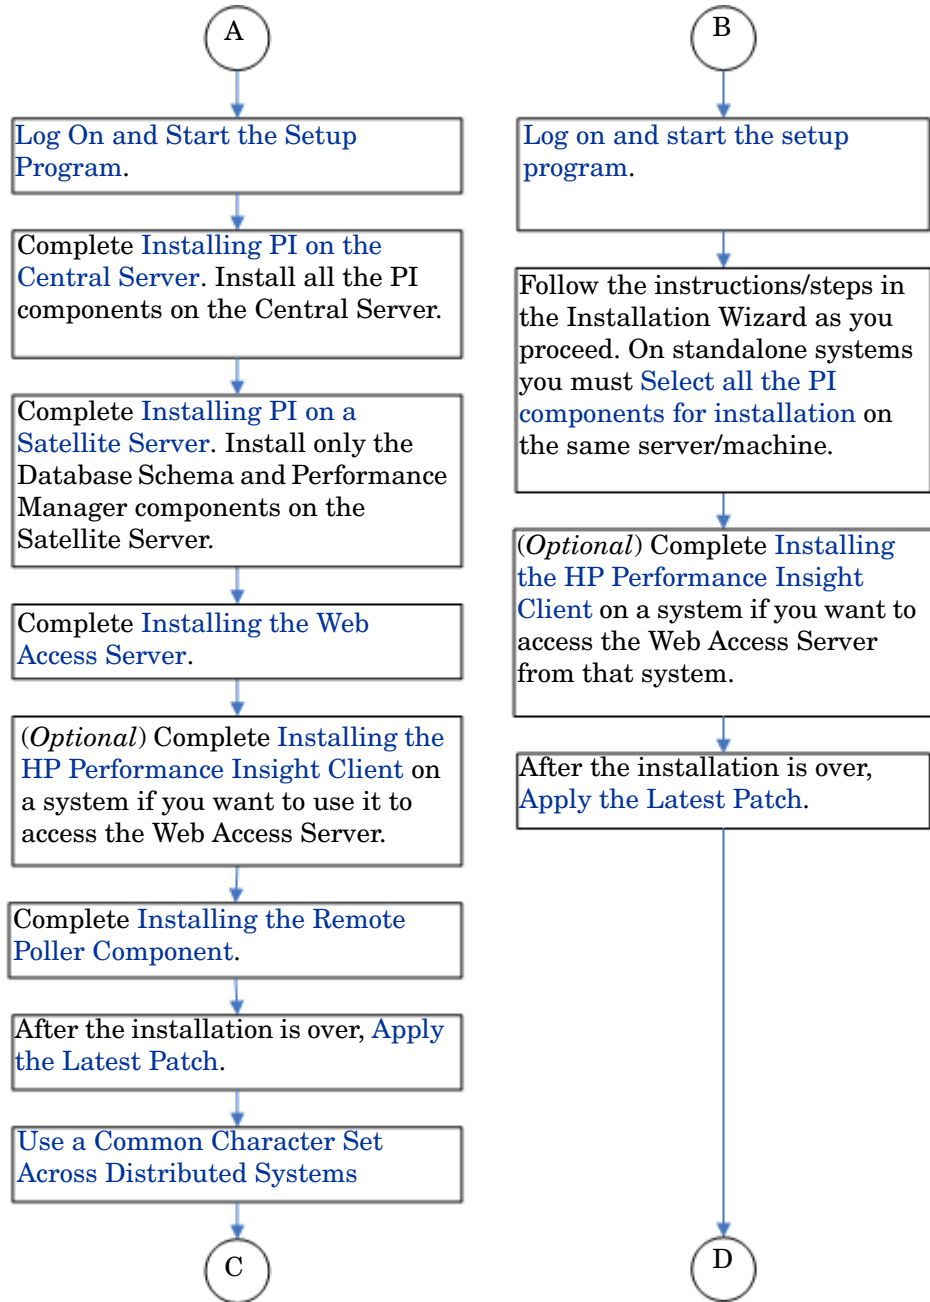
A

Log On and Start the Setup Program.

Complete Installing PI on the Central Server. Install all the PI components on the Central Server.

Complete Installing PI on a Satellite Server. Install only the Database Schema and Performance Manager components on the Satellite Server.

Complete Installing the Web Access Server.

(*Optional*) Complete Installing the HP Performance Insight Client on a system if you want to use it to access the Web Access Server.

Complete Installing the Remote Poller Component.

After the installation is over, Apply the Latest Patch.

Use a Common Character Set Across Distributed Systems

C

B

Log on and start the setup program.

Follow the instructions/steps in the Installation Wizard as you proceed. On standalone systems you must Select all the PI components for installation on the same server/machine.

(*Optional*) Complete Installing the HP Performance Insight Client on a system if you want to access the Web Access Server from that system.

After the installation is over, Apply the Latest Patch.

D